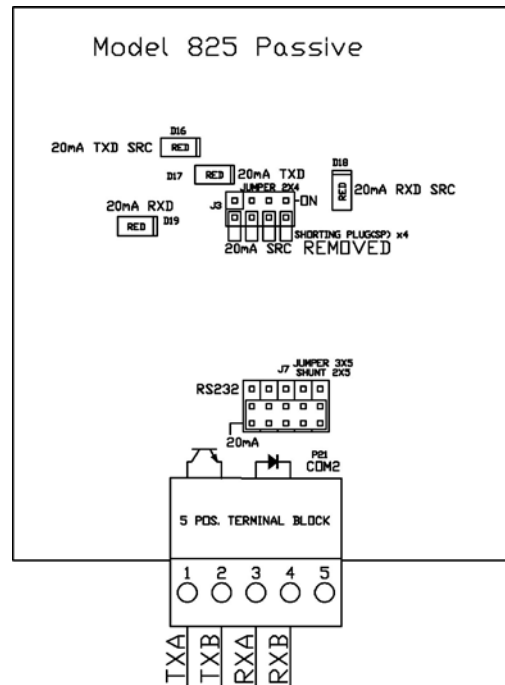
Model 825 Passive

D16
20mA TXD SRC RED

D17 RED 20mA TXD

D18
RED 20mA RXD SRC

JUMPER 2X4
J3 ON

20mA RXD
RED D19

SHORTING PLUG(SP) x4
20mA SRC REMOVED

J7 JUMPER 3X5
SHUNT 2X5
RS232

20mA

P21
COM2

5 POS. TERMINAL BLOCK

1 2 3 4 5

TXA TXB RXA RXB